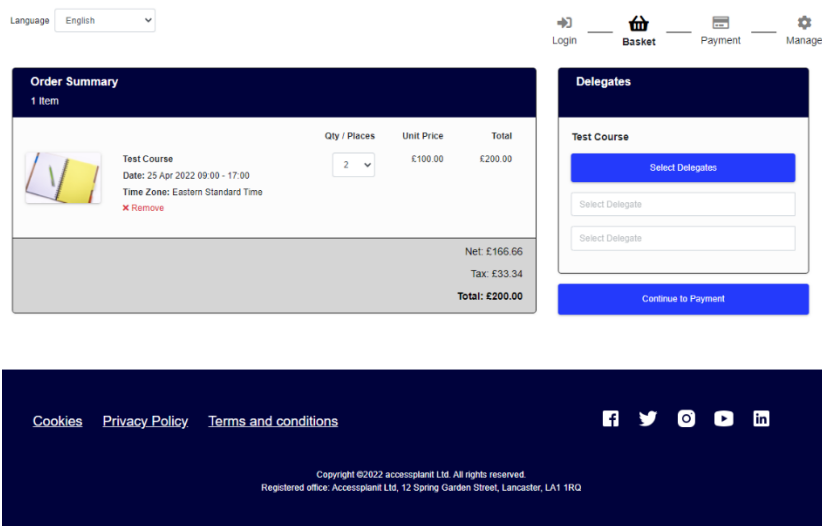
Language English

Login Basket Payment Manage

Order Summary
1 Item

| | | Qty / Places | Unit Price | Total |
|---|---|---|---|---|
| | Test Course<br>Date: 25 Apr 2022 09:00 - 17:00<br>Time Zone: Eastern Standard Time<br>✖ Remove | 2 | £100.00 | £200.00 |

Net: £166.66
Tax: £33.34
Total: £200.00

Delegates

Test Course
Select Delegates
Select Delegate
Select Delegate

Continue to Payment

Cookies Privacy Policy Terms and conditions

Copyright ©2022 accessplanit Ltd. All rights reserved.
Registered office: Accessplanit Ltd, 12 Spring Garden Street, Lancaster, LA1 1RQ